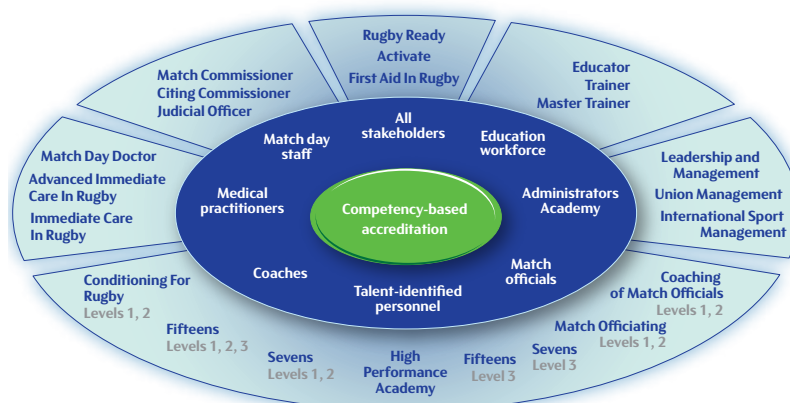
Rugby Ready
Activate
First Aid In Rugby

Educator
Trainer
Master Trainer

Leadership and Management
Union Management
International Sport Management

Coaching of Match Officials
Levels 1, 2

Match Officiating
Levels 1, 2

Sevens
Level 3

Fifteens
Level 3

High Performance Academy

Sevens
Levels 1, 2

Fifteens
Levels 1, 2, 3

Conditioning For Rugby
Levels 1, 2

Match Day Doctor
Advanced Immediate Care In Rugby
Immediate Care In Rugby

Match Commissioner
Citing Commissioner
Judicial Officer

All stakeholders
Education workforce
Administrators Academy
Match officials
Talent-identified personnel
Coaches
Medical practitioners
Match day staff

Competency-based accreditation